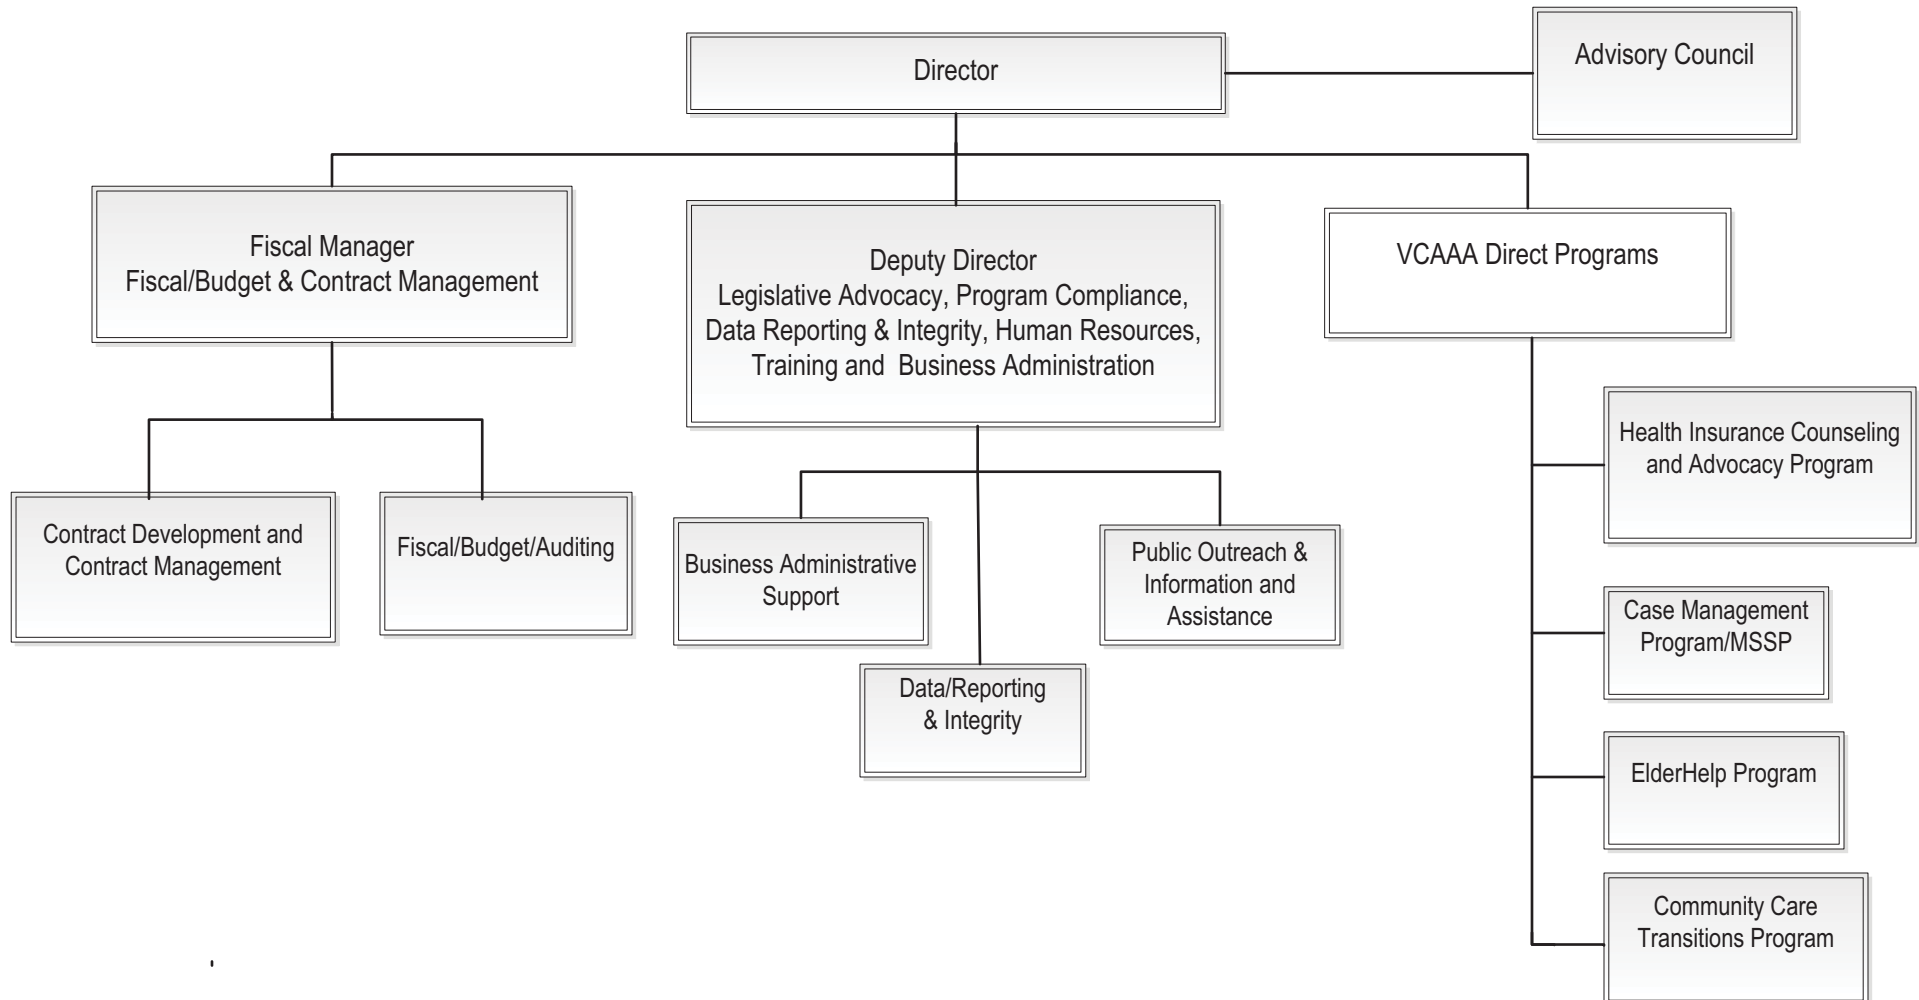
Director

Advisory Council

Fiscal Manager
Fiscal/Budget & Contract Management

Deputy Director
Legislative Advocacy, Program Compliance, Data Reporting & Integrity, Human Resources, Training and Business Administration

VCAAA Direct Programs

Contract Development and Contract Management

Fiscal/Budget/Auditing

Business Administrative Support

Data/Reporting & Integrity

Public Outreach & Information and Assistance

Health Insurance Counseling and Advocacy Program

Case Management Program/MSSP

ElderHelp Program

Community Care Transitions Program